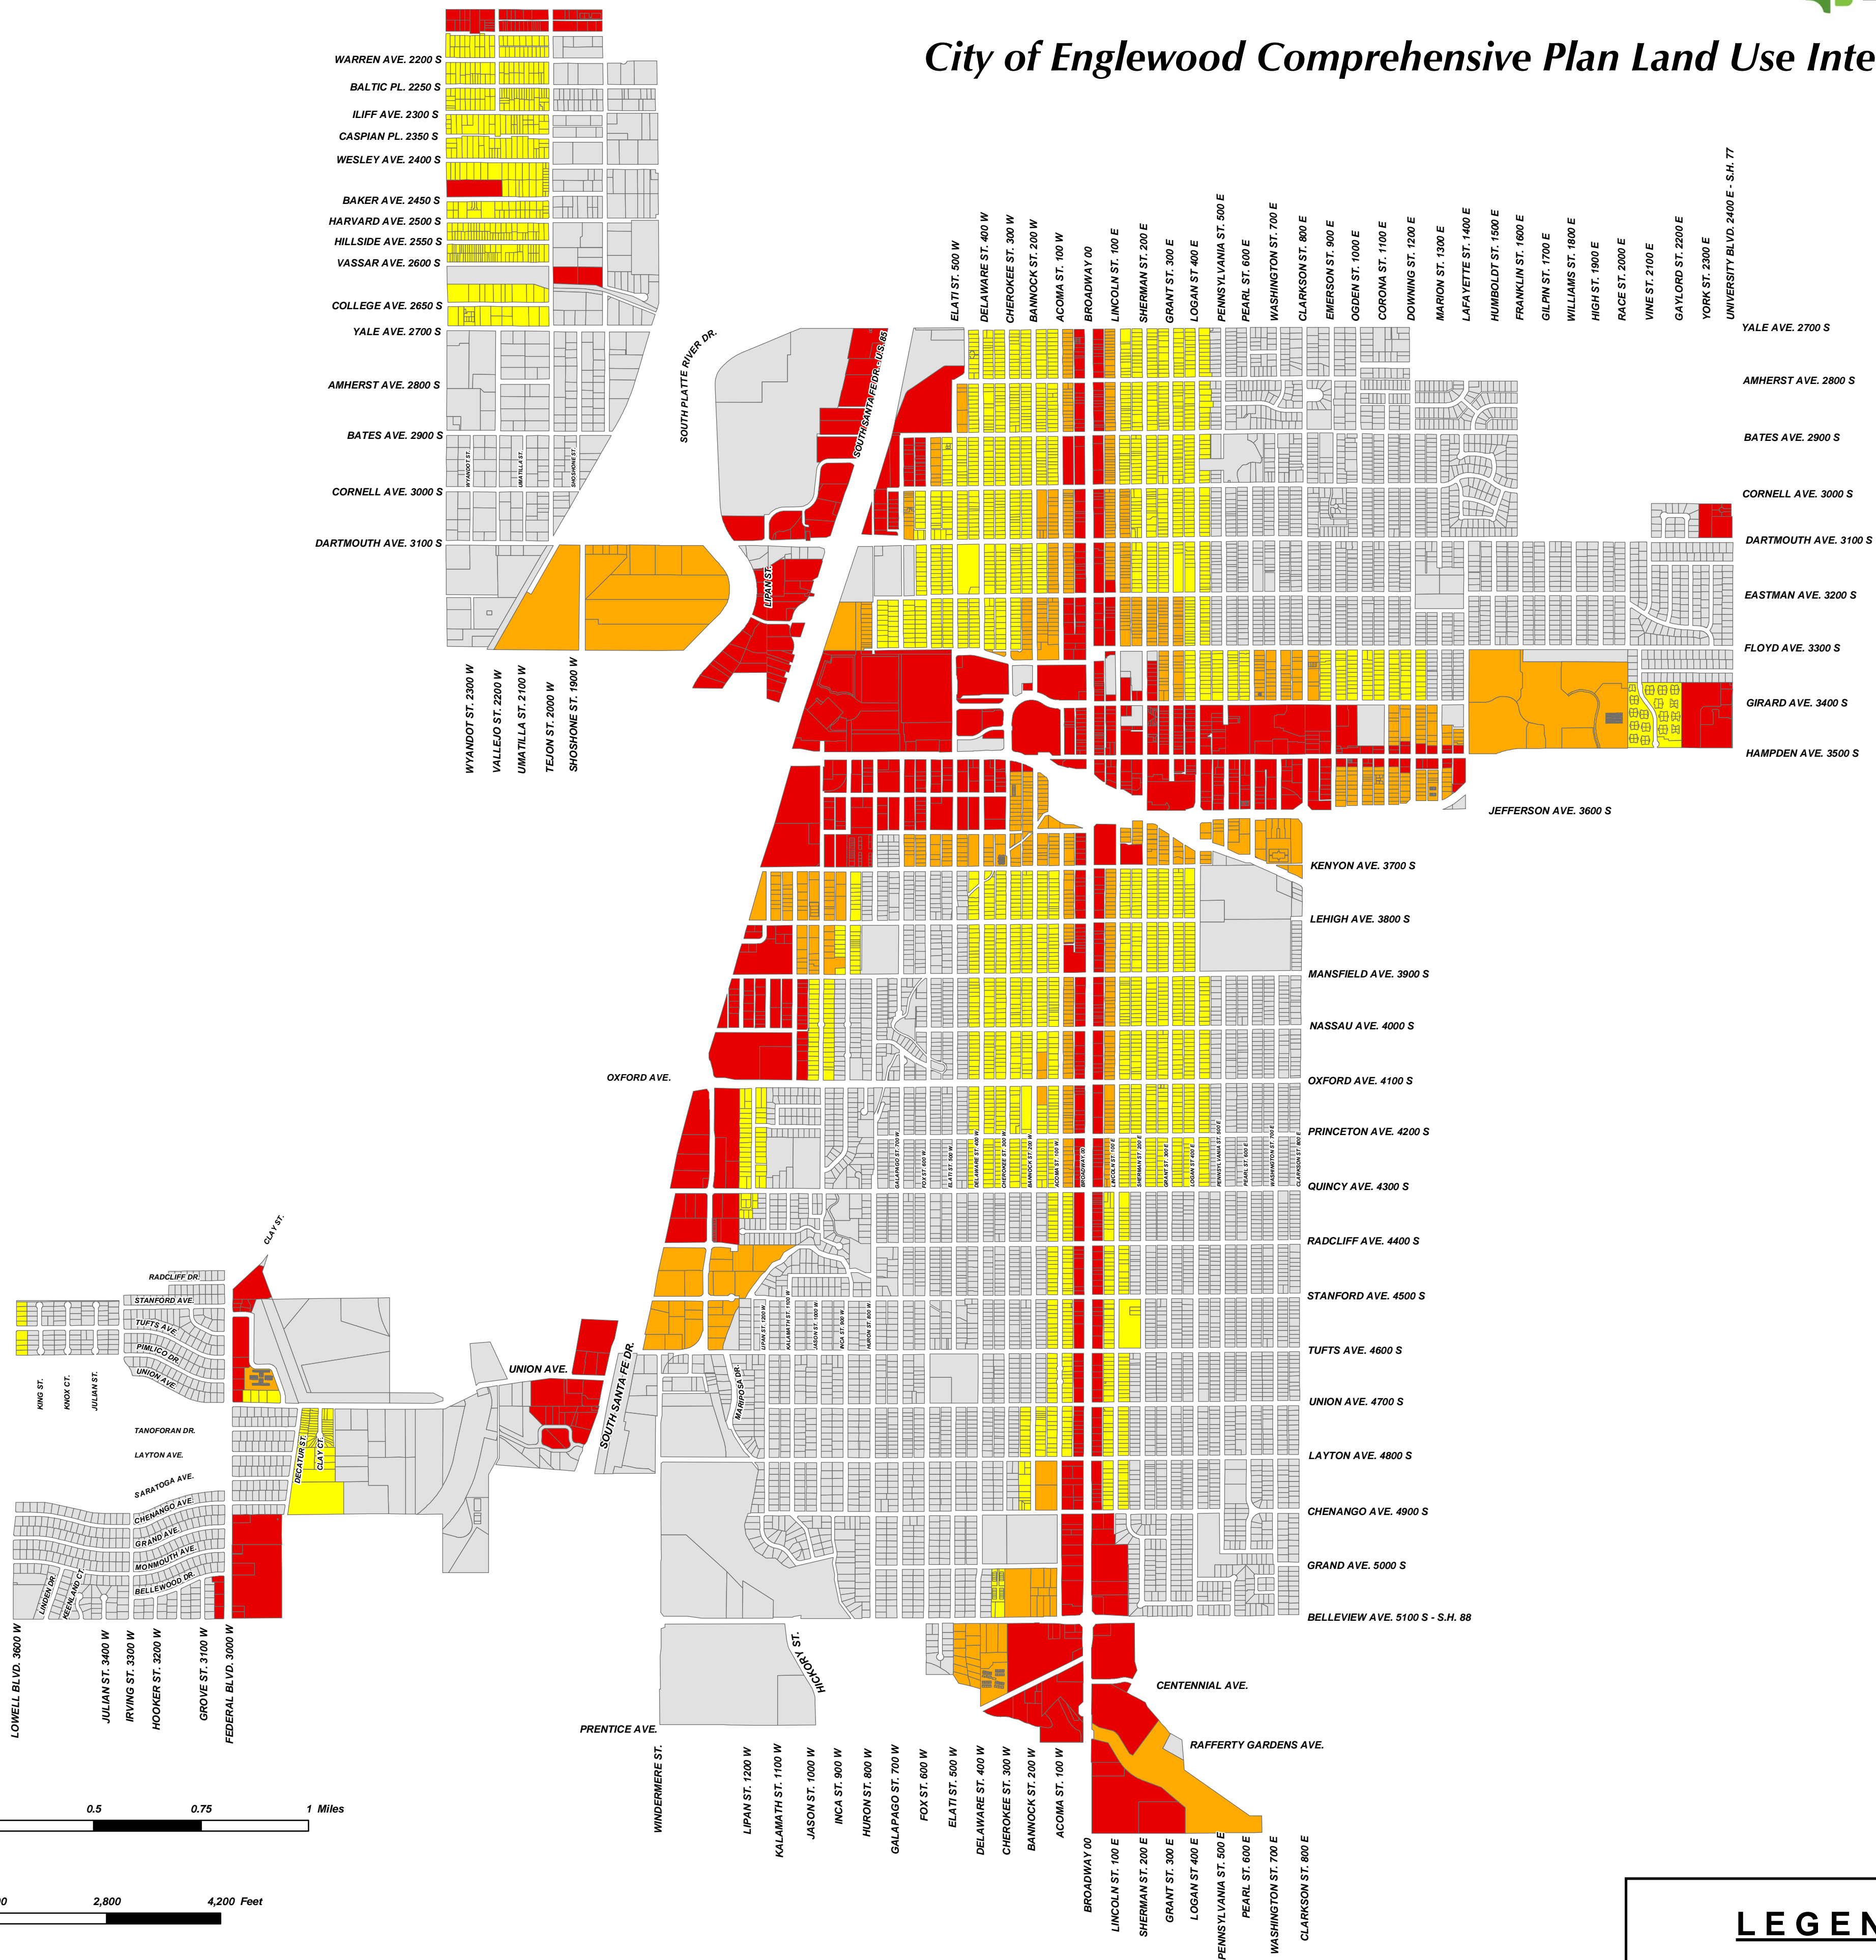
City of Englewood Comprehensive Plan Land Use Inte

WARREN AVE. 2200 S
BALTIC PL. 2250 S
ILIFF AVE. 2300 S
CASPIAN PL. 2350 S
WESLEY AVE. 2400 S
BAKER AVE. 2450 S
HARVARD AVE. 2500 S
HILLSIDE AVE. 2550 S
VASSAR AVE. 2600 S
COLLEGE AVE. 2650 S
YALE AVE. 2700 S
AMHERST AVE. 2800 S
BATES AVE. 2900 S
CORNELL AVE. 3000 S
DARTMOUTH AVE. 3100 S

WYANDOT ST. 2300 W
VALLEJO ST. 2200 W
UMATILLA ST. 2100 W
TEJON ST. 2000 W
SHOSHONE ST. 1900 W

SOUTH PLATTE RIVER DR.
SOUTH SANTA FE DR. - U.S. 85
LIPAN ST.

ELATI ST. 500 W
DELAWARE ST. 400 W
CHEROKEE ST. 300 W
BANNOCK ST. 200 W
ACOMA ST. 100 W
BROADWAY 00
LINCOLN ST. 100 E
SHERMAN ST. 200 E
GRANT ST. 300 E
LOGAN ST 400 E
PENNSYLVANIA ST. 500 E
PEARL ST. 600 E
WASHINGTON ST. 700 E
CLARKSON ST. 800 E
EMERSON ST. 900 E
OGDEN ST. 1000 E
CORONA ST. 1100 E
DOWNING ST. 1200 E
MARION ST. 1300 E
LAFAYETTE ST. 1400 E
HUMBOLDT ST. 1500 E
FRANKLIN ST. 1600 E
GILPIN ST. 1700 E
WILLIAMS ST. 1800 E
HIGH ST. 1900 E
RACE ST. 2000 E
VINE ST. 2100 E
GAYLORD ST. 2200 E
YORK ST. 2300 E
UNIVERSITY BLVD. 2400 E - S.H. 77

YALE AVE. 2700 S
AMHERST AVE. 2800 S
BATES AVE. 2900 S
CORNELL AVE. 3000 S
DARTMOUTH AVE. 3100 S
EASTMAN AVE. 3200 S
FLOYD AVE. 3300 S
GIRARD AVE. 3400 S
HAMPDEN AVE. 3500 S
JEFFERSON AVE. 3600 S
KENYON AVE. 3700 S
LEHIGH AVE. 3800 S
MANSFIELD AVE. 3900 S
NASSAU AVE. 4000 S
OXFORD AVE. 4100 S
PRINCETON AVE. 4200 S
QUINCY AVE. 4300 S
RADCLIFF AVE. 4400 S
STANFORD AVE. 4500 S
TUFTS AVE. 4600 S
UNION AVE. 4700 S
LAYTON AVE. 4800 S
CHENANGO AVE. 4900 S
GRAND AVE. 5000 S
BELLEVIEW AVE. 5100 S - S.H. 88

OXFORD AVE.
UNION AVE.
SOUTH SANTA FE DR.
MARIPOSA DR.
HICKORY ST.
CLAY ST.
RADCLIFF DR.
STANFORD AVE.
TUFTS AVE.
PIMLICO DR.
UNION AVE.
KING ST.
KNOX CT.
JULIAN ST.
TANOFORAN DR.
LAYTON AVE.
SARATOGA AVE.
CHENANGO AVE.
GRAND AVE.
MONMOUTH AVE.
BELLEWOOD DR.
LINDEN DR.
KEENLAND CT.
DECATUR ST.
CLAY ST.

LOWELL BLVD. 3600 W
JULIAN ST. 3400 W
IRVING ST. 3300 W
HOOKER ST. 3200 W
GROVE ST. 3100 W
FEDERAL BLVD. 3000 W

CENTENNIAL AVE.
RAFFERTY GARDENS AVE.
PRENTICE AVE.

WINDERMERE ST.
LIPAN ST. 1200 W
KALAMATH ST. 1100 W
JASON ST. 1000 W
INCA ST. 900 W
HURON ST. 800 W
GALAPAGO ST. 700 W
FOX ST. 600 W
ELATI ST. 500 W
DELAWARE ST. 400 W
CHEROKEE ST. 300 W
BANNOCK ST. 200 W
ACOMA ST. 100 W
BROADWAY 00
LINCOLN ST. 100 E
SHERMAN ST. 200 E
GRANT ST. 300 E
LOGAN ST 400 E
PENNSYLVANIA ST. 500 E
PEARL ST. 600 E
WASHINGTON ST. 700 E
CLARKSON ST. 800 E

0.5
0.75
1 Miles
0
2,800
4,200 Feet

LEGEN